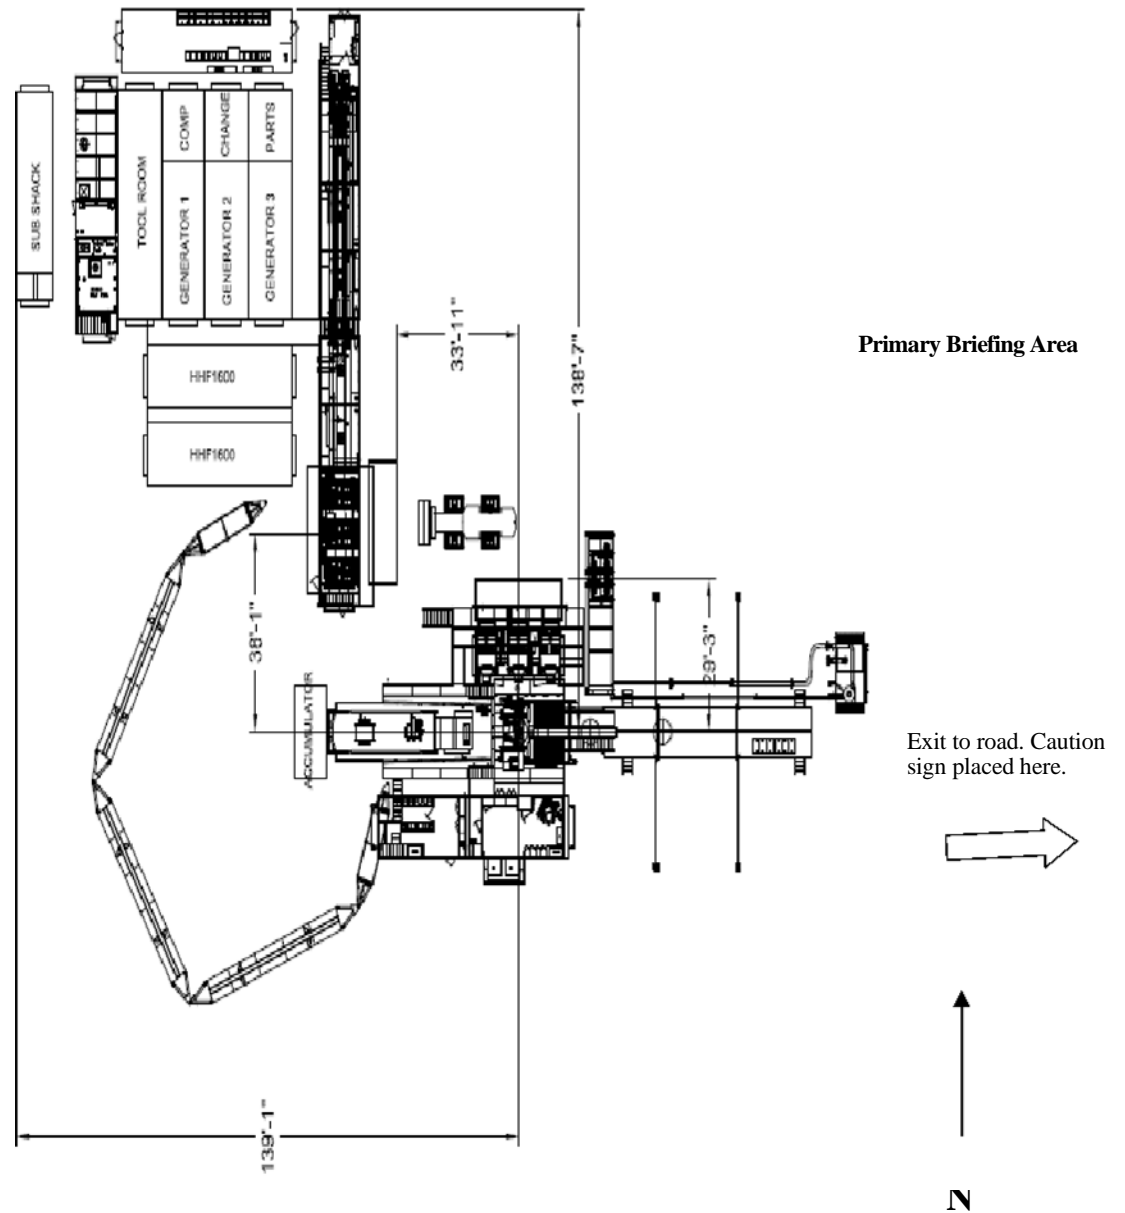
SUB SHACK

TOOL ROOM

COMP

CHANGE

PARTS

GENERATOR 1

GENERATOR 2

GENERATOR 3

HHF1600

HHF1600

33'-11"

138'-7"

Primary Briefing Area

38'-1"

29'-3"

ACCUMULATOR

Exit to road. Caution sign placed here.

139'-1"

N